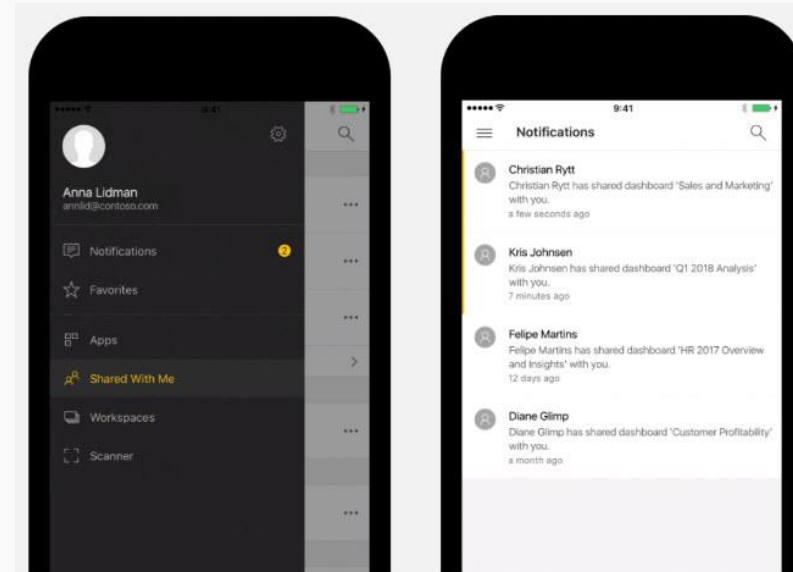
9:41

Anna Lidman
annlid@contoso.com

Notifications 2

Favorites

Apps

Shared With Me

Workspaces

Scanner

9:41

Notifications

Christian Rytt
Christian Rytt has shared dashboard 'Sales and Marketing' with you.
a few seconds ago

Kris Johnsen
Kris Johnsen has shared dashboard 'Q1 2018 Analysis' with you.
7 minutes ago

Felipe Martins
Felipe Martins has shared dashboard 'HR 2017 Overview and Insights' with you.
12 days ago

Diane Glimp
Diane Glimp has shared dashboard 'Customer Profitability' with you.
a month ago